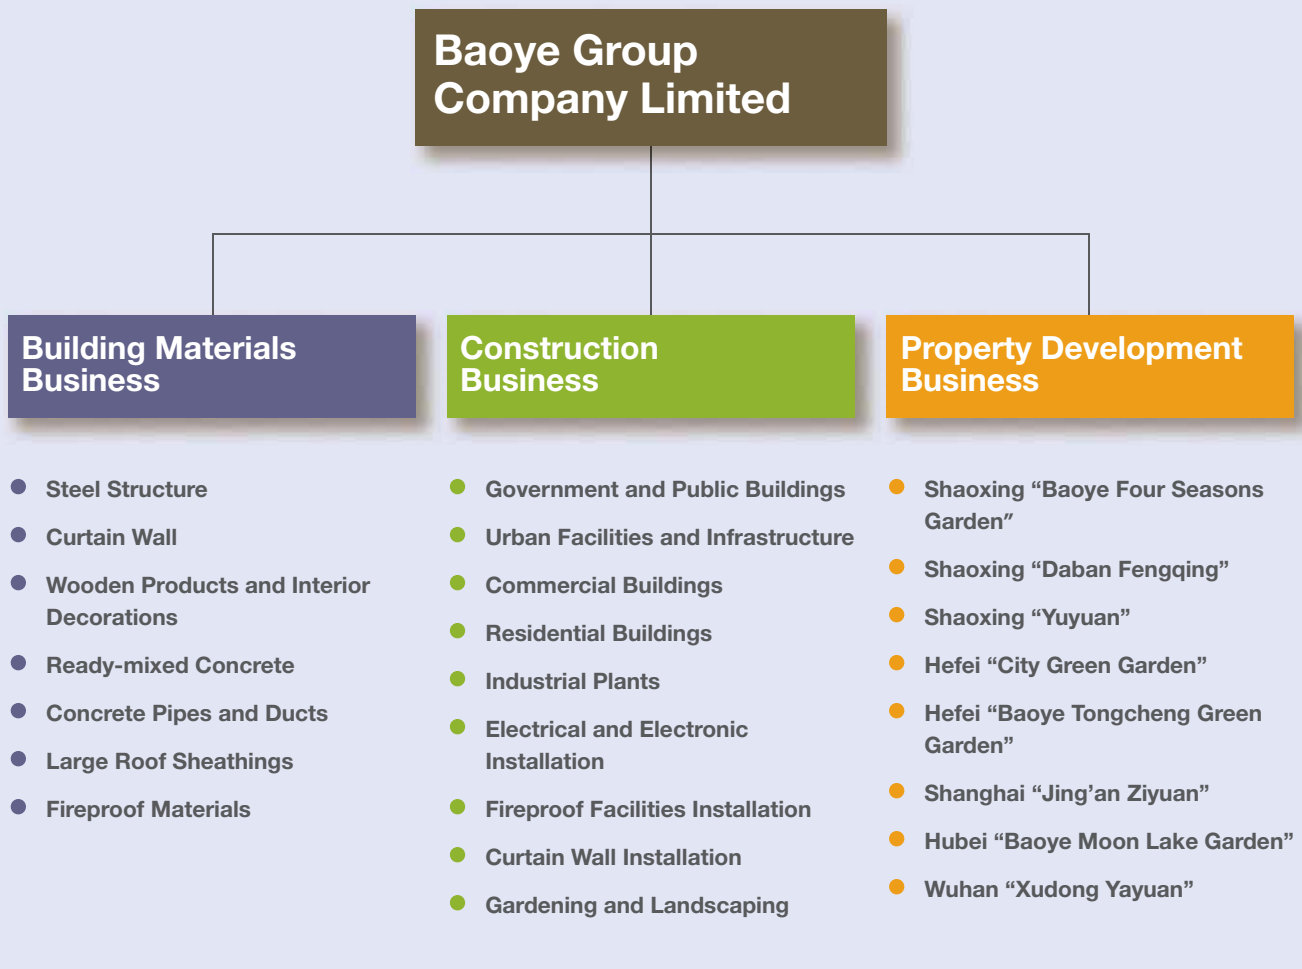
Baoye Group Company Limited

Building Materials Business

- Steel Structure
- Curtain Wall
- Wooden Products and Interior Decorations
- Ready-mixed Concrete
- Concrete Pipes and Ducts
- Large Roof Sheathings
- Fireproof Materials

Construction Business

- Government and Public Buildings
- Urban Facilities and Infrastructure
- Commercial Buildings
- Residential Buildings
- Industrial Plants
- Electrical and Electronic Installation
- Fireproof Facilities Installation
- Curtain Wall Installation
- Gardening and Landscaping

Property Development Business

- Shaoxing “Baoye Four Seasons Garden”
- Shaoxing “Daban Fengqing”
- Shaoxing “Yuyuan”
- Hefei “City Green Garden”
- Hefei “Baoye Tongcheng Green Garden”
- Shanghai “Jing’an Ziyuan”
- Hubei “Baoye Moon Lake Garden”
- Wuhan “Xudong Yayuan”